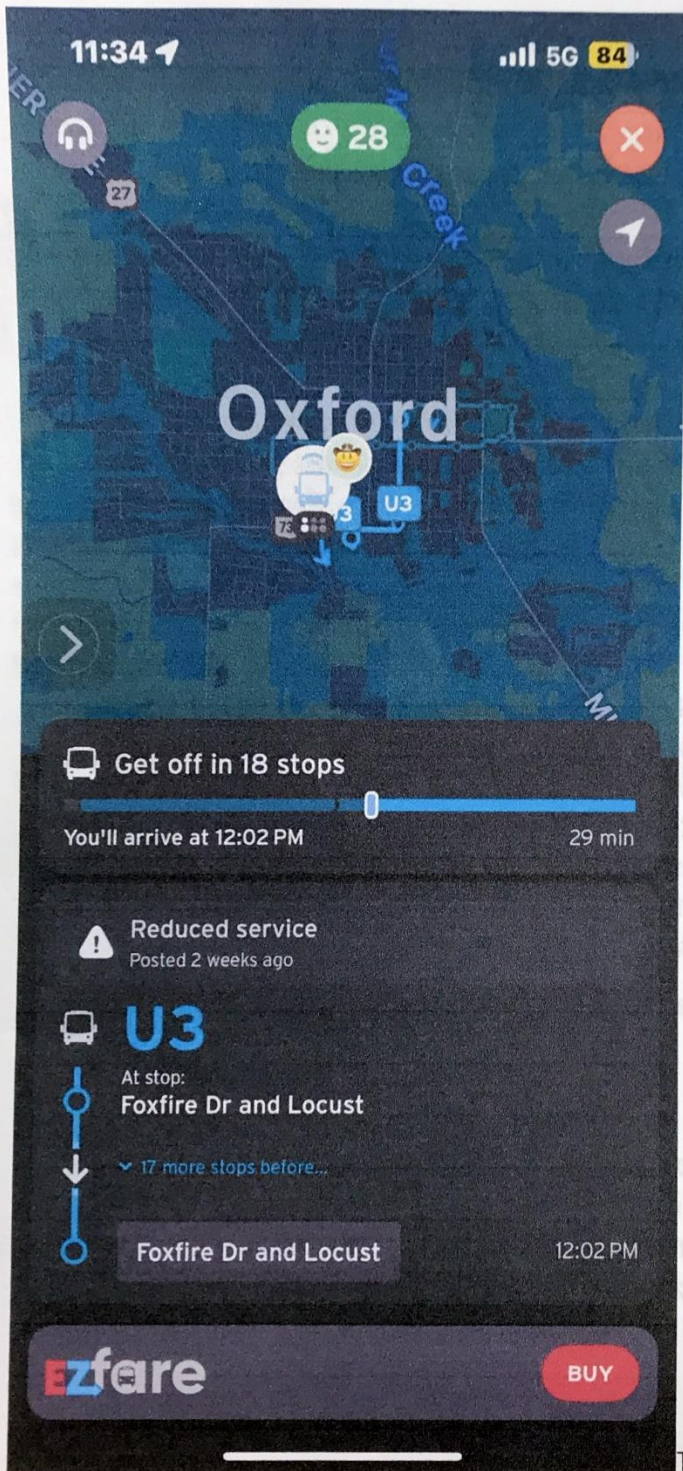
11:34

5G 84

ER

28

27

Creek

Oxford

U3

3

73

M

Get off in 18 stops

You'll arrive at 12:02 PM

29 min

Reduced service

Posted 2 weeks ago

U3

At stop:

Foxfire Dr and Locust

17 more stops before...

Foxfire Dr and Locust

12:02 PM

EZfare

BUY